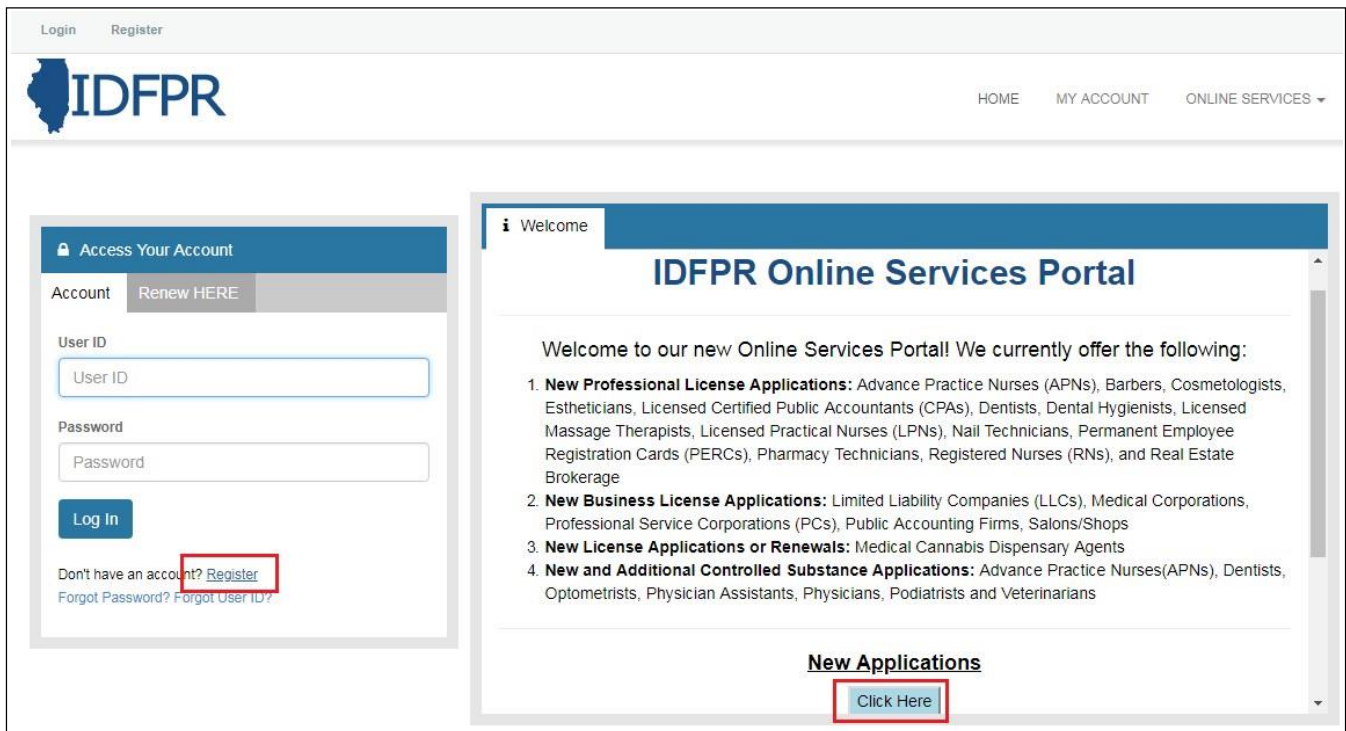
Login Register

IDFPR

HOME MY ACCOUNT ONLINE SERVICES

Access Your Account

Account Renew HERE

User ID

User ID

Password

Password

Log In

Don't have an account? Register

Forgot Password? Forgot User ID?

Welcome

IDFPR Online Services Portal

Welcome to our new Online Services Portal! We currently offer the following:

1. **New Professional License Applications:** Advance Practice Nurses (APNs), Barbers, Cosmetologists, Estheticians, Licensed Certified Public Accountants (CPAs), Dentists, Dental Hygienists, Licensed Massage Therapists, Licensed Practical Nurses (LPNs), Nail Technicians, Permanent Employee Registration Cards (PERCs), Pharmacy Technicians, Registered Nurses (RNs), and Real Estate Brokerage
2. **New Business License Applications:** Limited Liability Companies (LLCs), Medical Corporations, Professional Service Corporations (PCs), Public Accounting Firms, Salons/Shops
3. **New License Applications or Renewals:** Medical Cannabis Dispensary Agents
4. **New and Additional Controlled Substance Applications:** Advance Practice Nurses(APNs), Dentists, Optometrists, Physician Assistants, Physicians, Podiatrists and Veterinarians

New Applications

Click Here